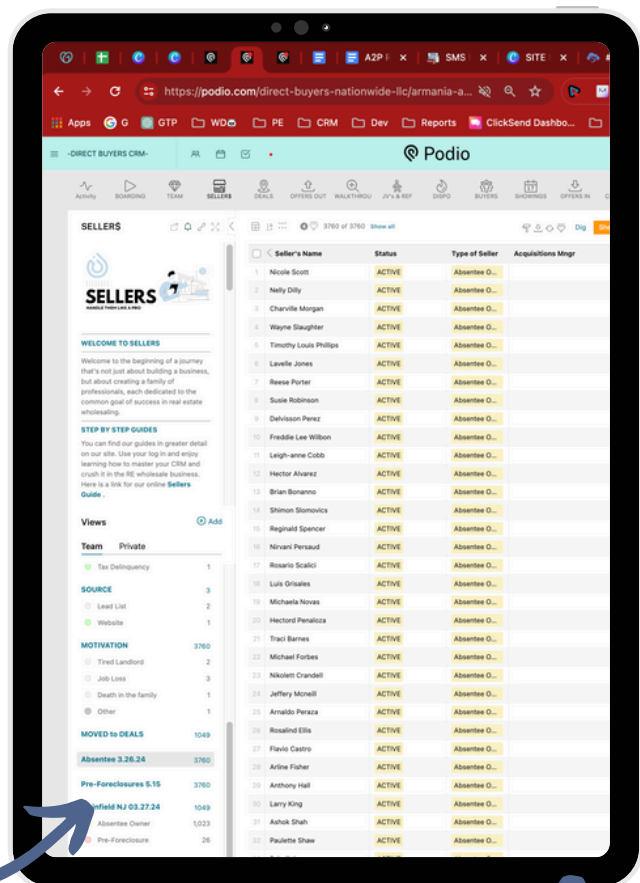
A2P F ×
SMS ×
SITE ×

https://podio.com/direct-buyers-nationwide-llc/armania-a...

Apps G GTP WD PE CRM Dev Reports ClickSend Dashbo...

-DIRECT BUYERS CRM-

Podio

Activity BOARDING TEAM SELLERS DEALS OFFERS OUT WALKTHROU JV's & REF DISPO BUYERS SHOWINGS OFFERS IN

SELLER$

SELLERS
HANDLE THEM LIKE A PRO

WELCOME TO SELLERS
Welcome to the beginning of a journey that's not just about building a business, but about creating a family of professionals, each dedicated to the common goal of success in real estate wholesaling.

STEP BY STEP GUIDES
You can find our guides in greater detail on our site. Use your log in and enjoy learning how to master your CRM and crush it in the RE wholesale business. Here is a link for our online Sellers Guide .

Views Add

Team Private

Tax Delinquency

SOURCE 3
Lead List 2
Website 1

MOTIVATION 3760
Tired Landlord 2
Job Loss 3
Death in the family 1
Other 1

MOVED to DEALS 1049

Absentee 3.26.24 3760

Pre-Foreclosures 5.15 3760

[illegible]nfield NJ 03.27.24 1049
Absentee Owner 1,023
Pre-Foreclosure 26

3760 of 3760 Show all

Dig

| | Seller's Name | Status | Type of Seller | Acquisitions Mngr |
|---|---|---|---|---|
| 1 | Nicole Scott | ACTIVE | Absentee O... | |
| 2 | Nelly Dilly | ACTIVE | Absentee O... | |
| 3 | Charville Morgan | ACTIVE | Absentee O... | |
| 4 | Wayne Slaughter | ACTIVE | Absentee O... | |
| 5 | Timothy Louis Phillips | ACTIVE | Absentee O... | |
| 6 | Lavelle Jones | ACTIVE | Absentee O... | |
| 7 | Reese Porter | ACTIVE | Absentee O... | |
| 8 | Susie Robinson | ACTIVE | Absentee O... | |
| 9 | Delvisson Perez | ACTIVE | Absentee O... | |
| 10 | Freddie Lee Wilbon | ACTIVE | Absentee O... | |
| 11 | Leigh-anne Cobb | ACTIVE | Absentee O... | |
| 12 | Hector Alvarez | ACTIVE | Absentee O... | |
| 13 | Brian Bonanno | ACTIVE | Absentee O... | |
| 14 | Shimon Slomovics | ACTIVE | Absentee O... | |
| 15 | Reginald Spencer | ACTIVE | Absentee O... | |
| 16 | Nirvani Persaud | ACTIVE | Absentee O... | |
| 17 | Rosario Scalici | ACTIVE | Absentee O... | |
| 18 | Luis Grisales | ACTIVE | Absentee O... | |
| 19 | Michaela Novas | ACTIVE | Absentee O... | |
| 20 | Hectord Penaloza | ACTIVE | Absentee O... | |
| 21 | Traci Barnes | ACTIVE | Absentee O... | |
| 22 | Michael Forbes | ACTIVE | Absentee O... | |
| 23 | Nikolett Crandell | ACTIVE | Absentee O... | |
| 24 | Jeffery Mcneill | ACTIVE | Absentee O... | |
| 25 | Arnaldo Peraza | ACTIVE | Absentee O... | |
| 26 | Rosalind Ellis | ACTIVE | Absentee O... | |
| 27 | Flavio Castro | ACTIVE | Absentee O... | |
| 28 | Arline Fisher | ACTIVE | Absentee O... | |
| 29 | Anthony Hall | ACTIVE | Absentee O... | |
| 30 | Larry King | ACTIVE | Absentee O... | |
| 31 | Ashok Shah | ACTIVE | Absentee O... | |
| 32 | Paulette Shaw | ACTIVE | Absentee O... | |